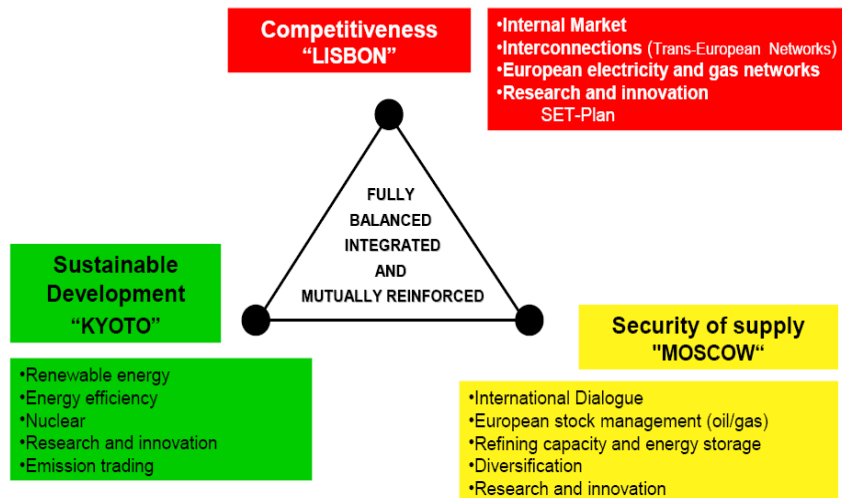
Competitiveness
“LISBON”

•Internal Market
•Interconnections (Trans-European Networks)
•European electricity and gas networks
•Research and innovation
SET-Plan

FULLY
BALANCED
INTEGRATED
AND
MUTUALLY REINFORCED

Sustainable
Development
“KYOTO”

•Renewable energy
•Energy efficiency
•Nuclear
•Research and innovation
•Emission trading

Security of supply
"MOSCOW“

•International Dialogue
•European stock management (oil/gas)
•Refining capacity and energy storage
•Diversification
•Research and innovation